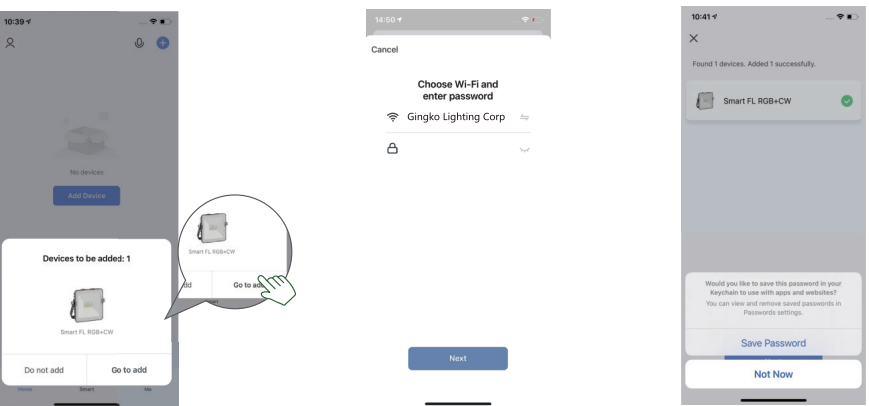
10:39

No devices

Add Device

Devices to be added: 1

Smart FL RGB+CW

Do not add

Go to add

Home Smart Me

Smart FL RGB+CW

dd

Go to add

14:50

Cancel

Choose Wi-Fi and enter password

Gingko Lighting Corp

Next

10:41

Found 1 devices. Added 1 successfully.

Smart FL RGB+CW

Would you like to save this password in your Keychain to use with apps and websites?

You can view and remove saved passwords in Passwords settings.

Save Password

Not Now